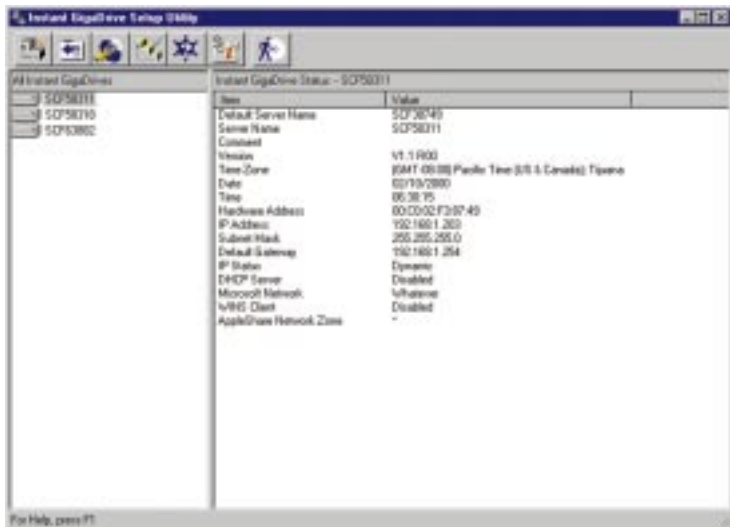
Instant GigaDrive Setup Utility

All Instant GigaDrives
SCF58311
SCF58310
SCF53882

Instant GigaDrive Status - SCF58311

| Item | Value |
|---|---|
| Default Server Name | SCF38749 |
| Server Name | SCF58311 |
| Comment | |
| Version | V1.1 R00 |
| Time Zone | (GMT-08:00) Pacific Time (US & Canada); Tijuana |
| Date | 02/10/2000 |
| Time | 06:38:15 |
| Hardware Address | 00:C0:02:F3:97:49 |
| IP Address | 192.168.1.203 |
| Subnet Mask | 255.255.255.0 |
| Default Gateway | 192.168.1.254 |
| IP Status | Dynamic |
| DHCP Server | Disabled |
| Microsoft Network | Whatever |
| WINS Client | Disabled |
| AppleShare Network Zone | * |

For Help, press F1